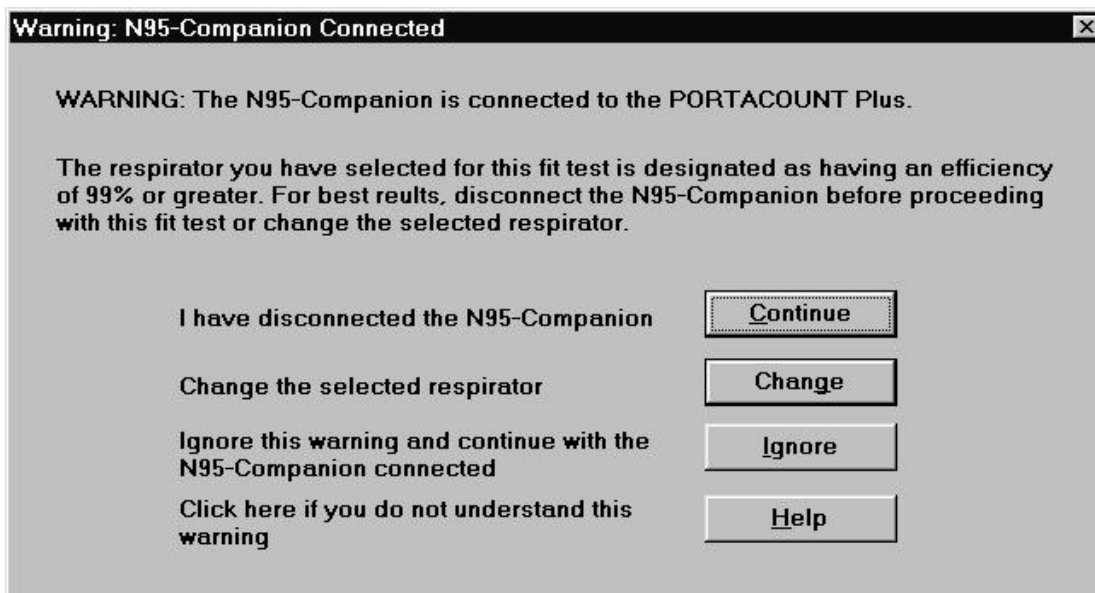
Warning: N95-Companion Connected

WARNING: The N95-Companion is connected to the PORTACOUNT Plus.

The respirator you have selected for this fit test is designated as having an efficiency of 99% or greater. For best reults, disconnect the N95-Companion before proceeding with this fit test or change the selected respirator.

I have disconnected the N95-Companion | Continue

Change the selected respirator | Change

Ignore this warning and continue with the N95-Companion connected | Ignore

Click here if you do not understand this warning | Help